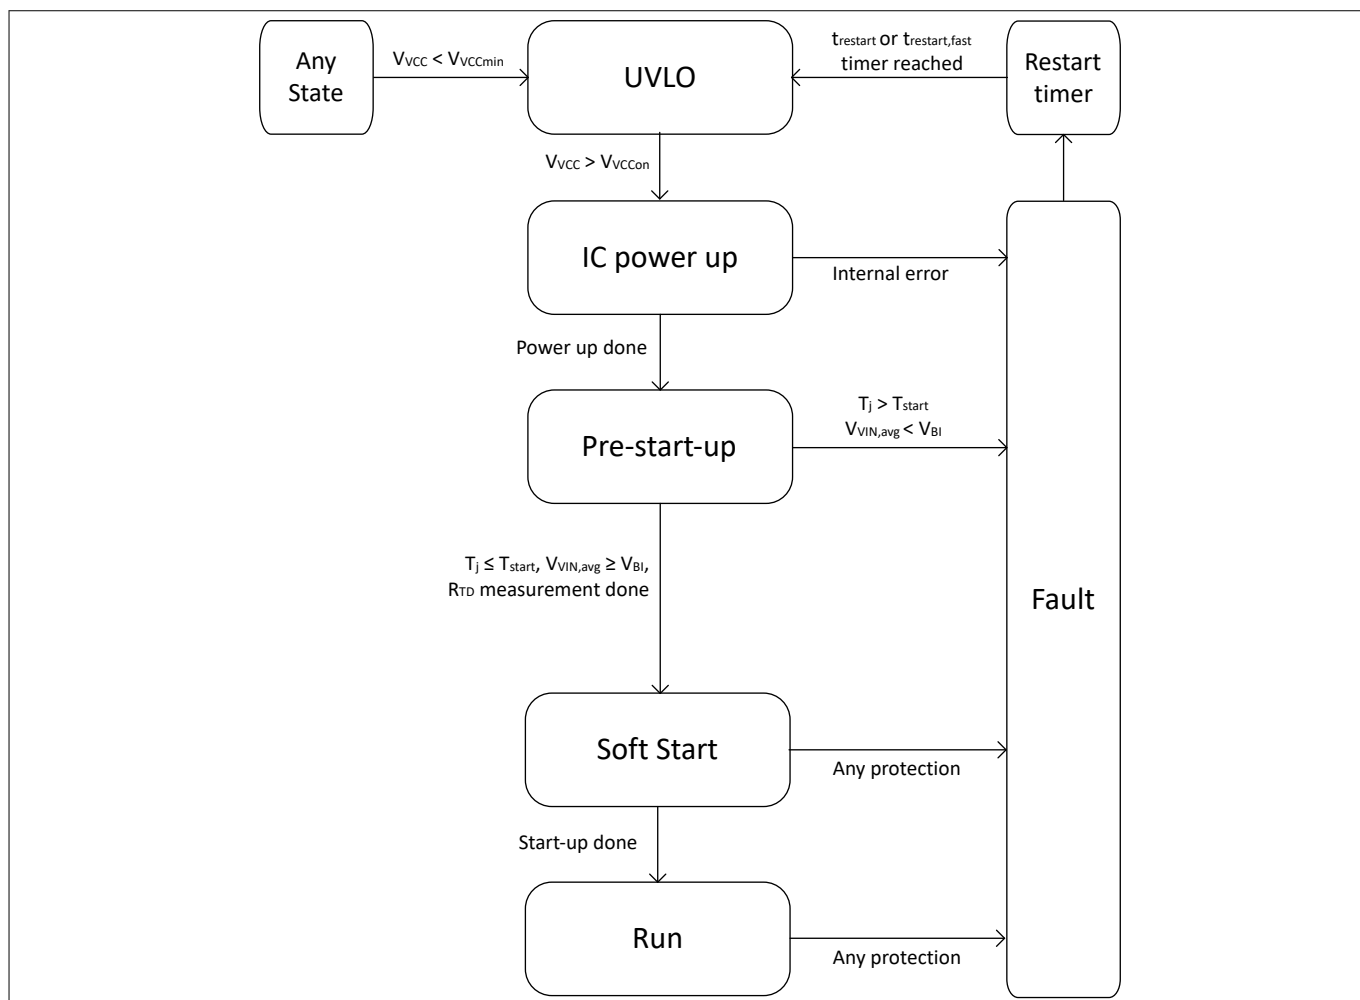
Any State

$V_{VCC} < V_{VCCmin}$

UVLO

$t_{restart}$ or $t_{restart,fast}$ timer reached

Restart timer

$V_{VCC} > V_{VCCon}$

IC power up

Internal error

Power up done

Pre-start-up

$T_j > T_{start}$
$V_{VIN,avg} < V_{BI}$

$T_j \leq T_{start}$, $V_{VIN,avg} \geq V_{BI}$, $R_{TD}$ measurement done

Fault

Soft Start

Any protection

Start-up done

Run

Any protection